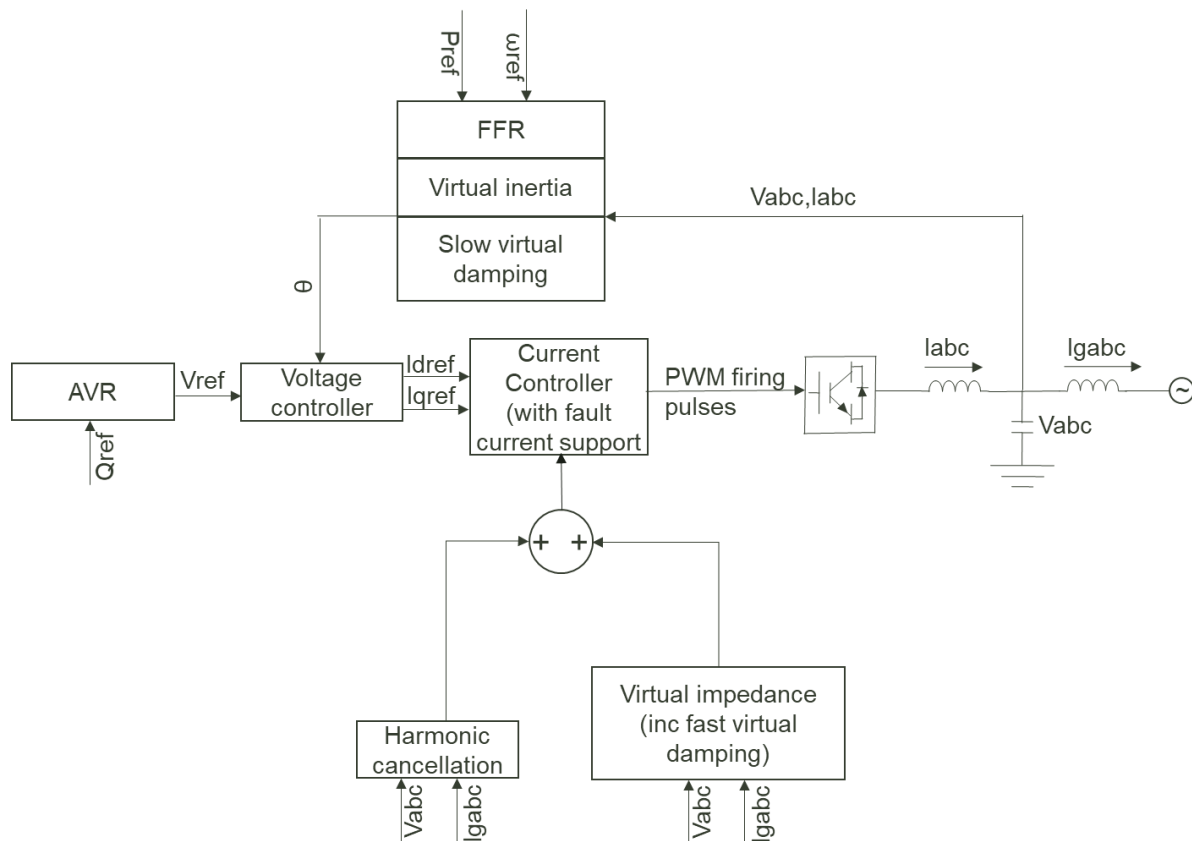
Pref
ωref

FFR

Virtual inertia

Slow virtual damping

Vabc,Iabc

θ

AVR

Vref

Qref

Voltage controller

Idref

Iqref

Current Controller (with fault current support

PWM firing pulses

Iabc

Igabc

Vabc

+ +

Harmonic cancellation

Vabc
Igabc

Virtual impedance (inc fast virtual damping)

Vabc
Igabc